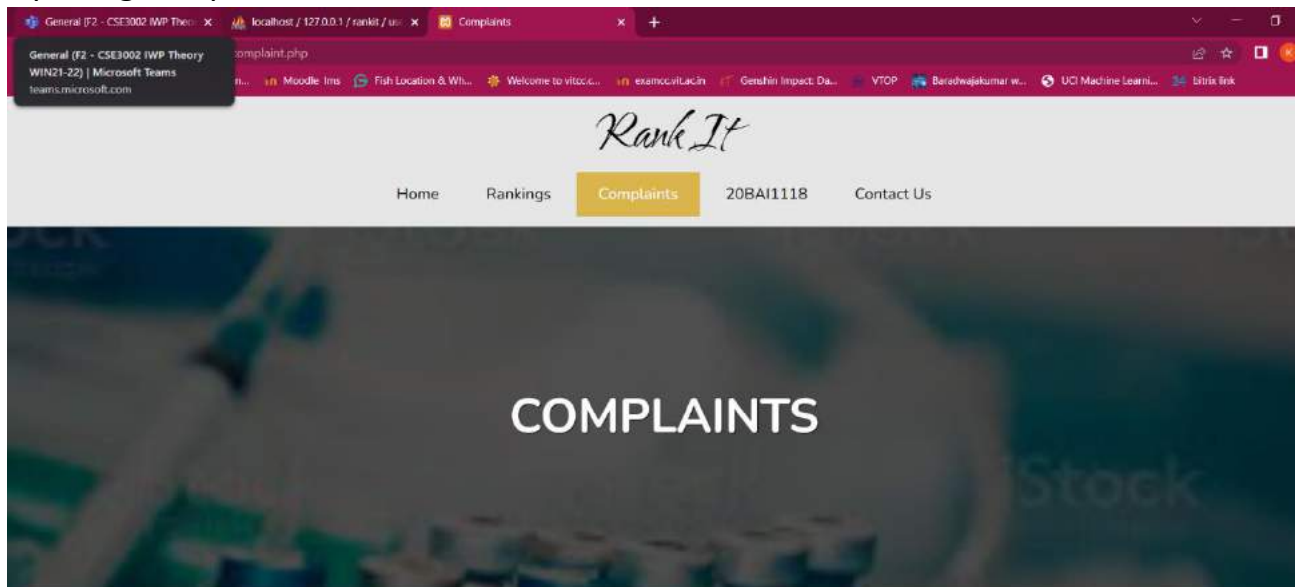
General (F2 - CSE3002 IWP Theo x
localhost / 127.0.0.1 / rankit / us x
Complaints x
+

General (F2 - CSE3002 IWP Theory WIN21-22) | Microsoft Teams
teams.microsoft.com

complaint.php

n... Moodle lms Fish Location & Wh... Welcome to vitcc.c... examcc.vit.ac.in Genshin Impact: Da... VTOP Baradwajakumar w... UCI Machine Learni... bitrix link

Rank It

Home Rankings Complaints 20BAI1118 Contact Us

COMPLAINTS

Stock